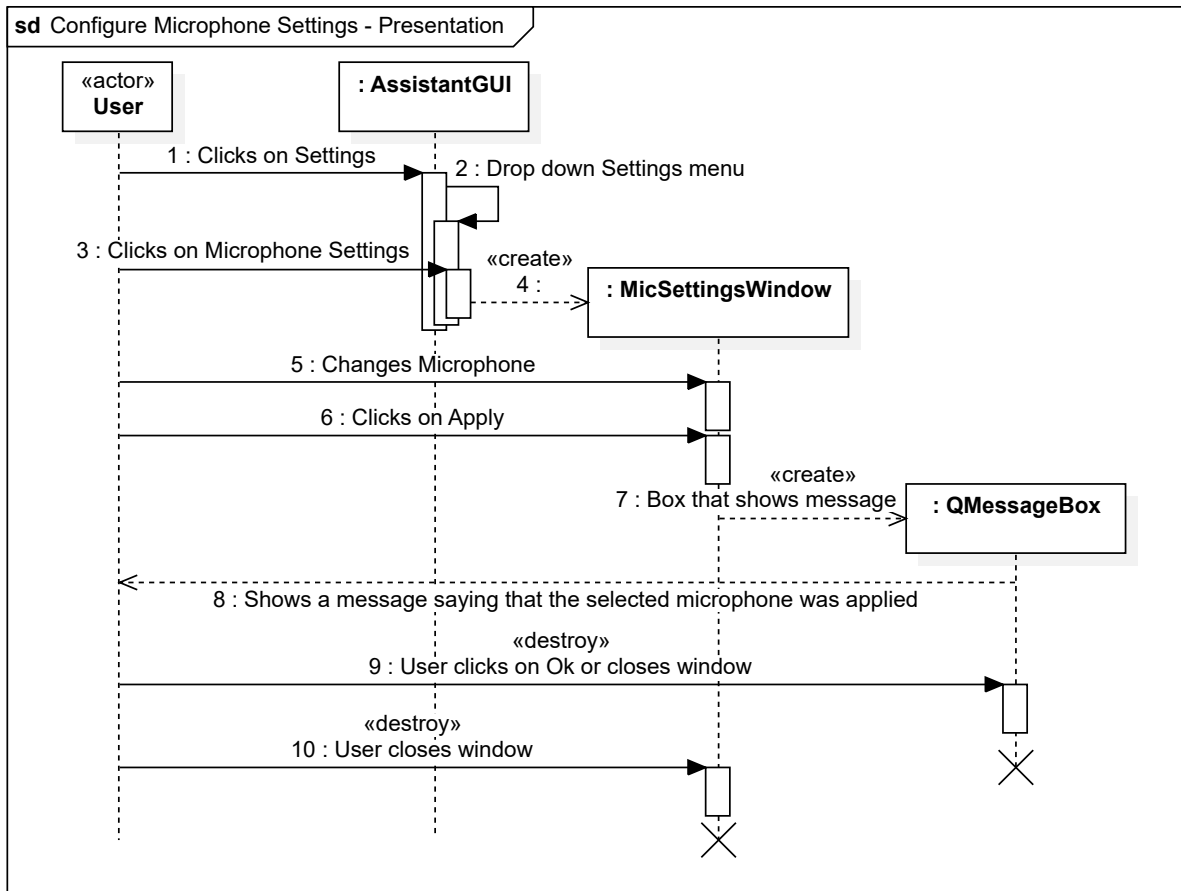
sd Configure Microphone Settings - Presentation

«actor»
User

: AssistantGUI

1 : Clicks on Settings

2 : Drop down Settings menu

3 : Clicks on Microphone Settings

«create»
4 :

: MicSettingsWindow

5 : Changes Microphone

6 : Clicks on Apply

«create»
7 : Box that shows message

: QMessageBox

8 : Shows a message saying that the selected microphone was applied

«destroy»
9 : User clicks on Ok or closes window

«destroy»
10 : User closes window